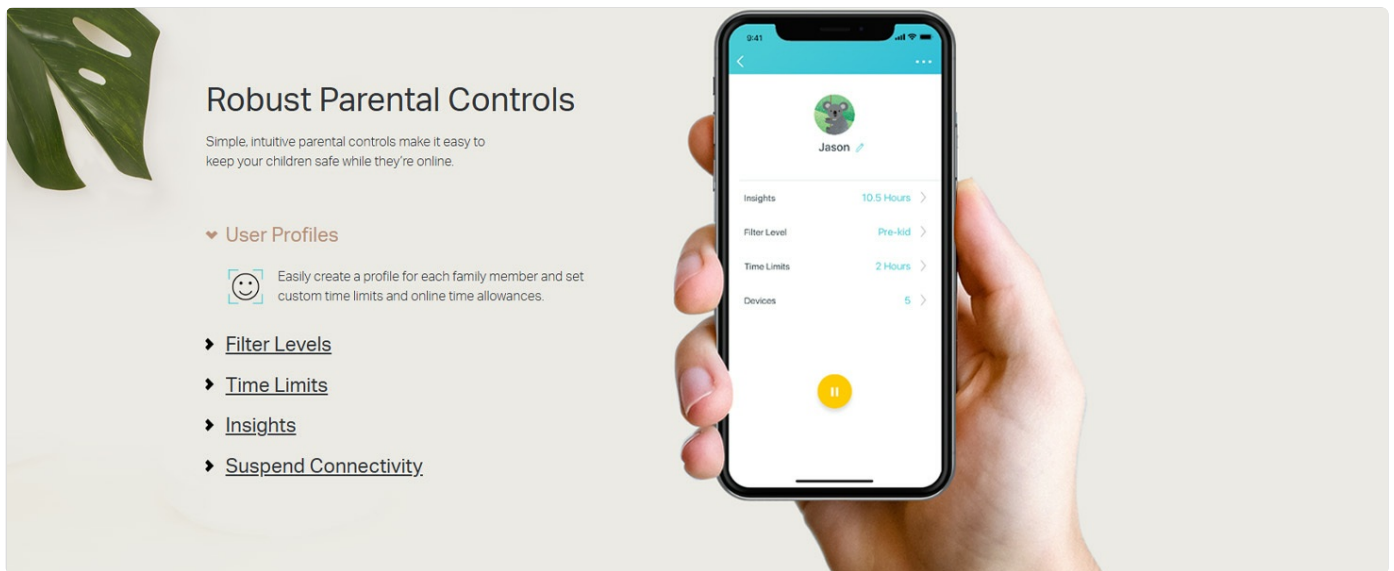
Robust Parental Controls

Simple, intuitive parental controls make it easy to keep your children safe while they're online.

User Profiles

Easily create a profile for each family member and set custom time limits and online time allowances.

Filter Levels

Time Limits

Insights

Suspend Connectivity

9:41

Jason

Insights 10.5 Hours

Filter Level Pre-kid

Time Limits 2 Hours

Devices 5